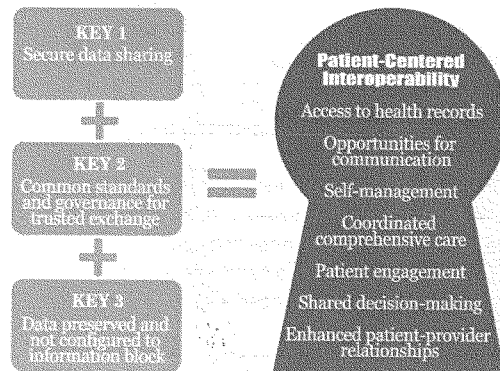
KEY 1
Secure data sharing

KEY 2
Common standards and governance for trusted exchange

KEY 3
Data preserved and not configured to information block

Patient-Centered Interoperability

Access to health records

Opportunities for communication

Self-management

Coordinated comprehensive care

Patient engagement

Shared decision-making

Enhanced patient-provider relationships